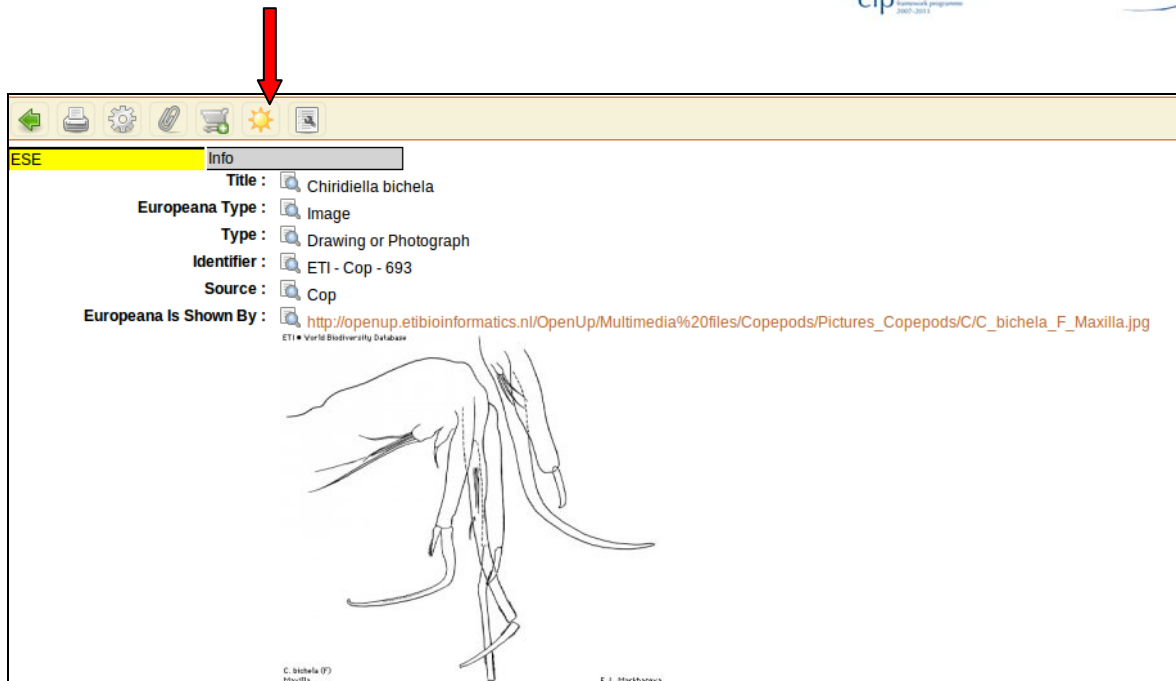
cip framework programme 2007-2013

ESE | Info

Title : Chiridiella bichela
Europeana Type : Image
Type : Drawing or Photograph
Identifier : ETI - Cop - 693
Source : Cop
Europeana Is Shown By : http://openup.etibioinformatics.nl/OpenUp/Multimedia%20files/Copepods/Pictures_Copepods/C/C_bichela_F_Maxilla.jpg

ETI ● World Biodiversity Database

C. bichela (F)
Maxilla
E.L. Markhaseva